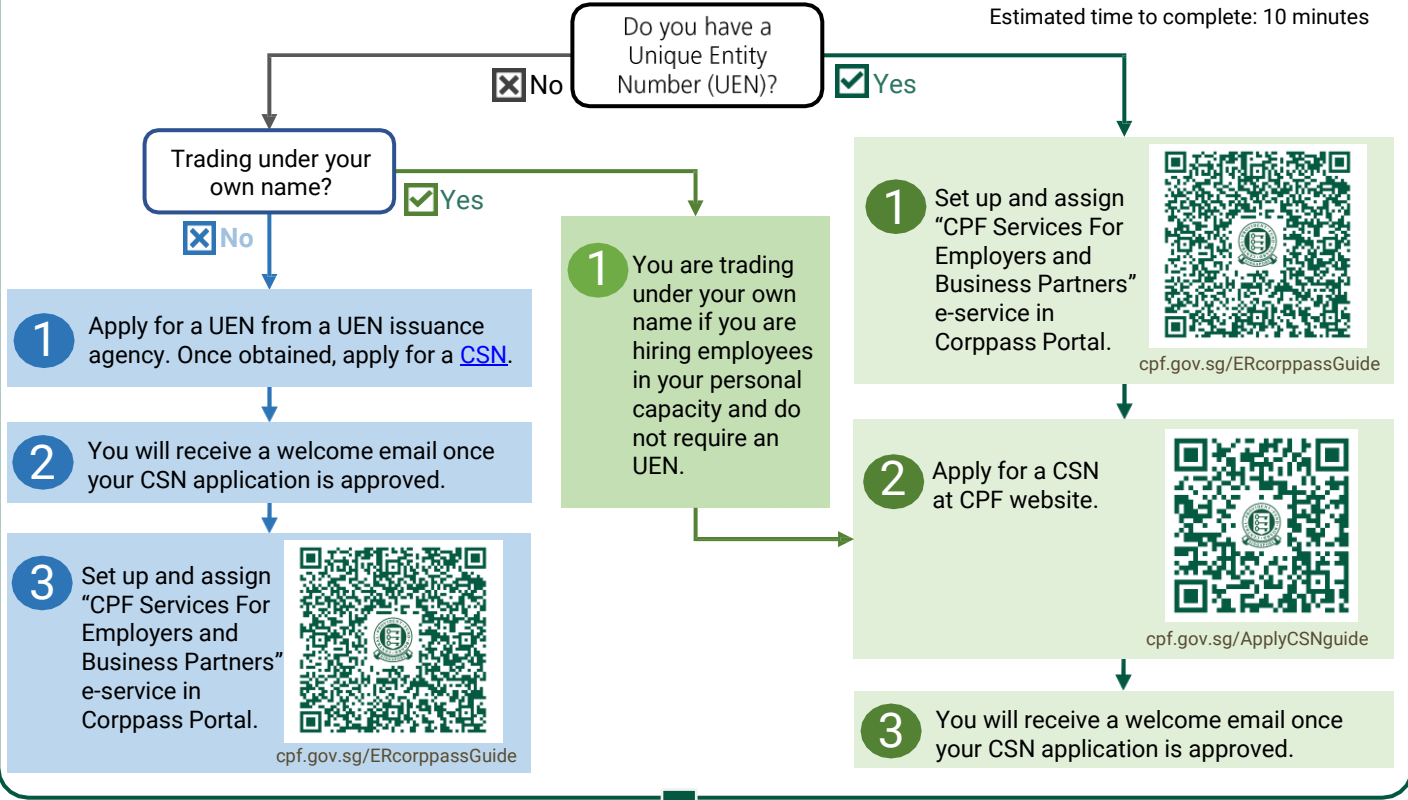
Estimated time to complete: 10 minutes

Do you have a Unique Entity Number (UEN)?

No

Yes

Trading under your own name?

Yes

No

1 Apply for a UEN from a UEN issuance agency. Once obtained, apply for a CSN.

2 You will receive a welcome email once your CSN application is approved.

3 Set up and assign "CPF Services For Employers and Business Partners" e-service in Corppass Portal.

cpf.gov.sg/ERcorppassGuide

1 You are trading under your own name if you are hiring employees in your personal capacity and do not require an UEN.

1 Set up and assign "CPF Services For Employers and Business Partners" e-service in Corppass Portal.

cpf.gov.sg/ERcorppassGuide

2 Apply for a CSN at CPF website.

cpf.gov.sg/ApplyCSNguide

3 You will receive a welcome email once your CSN application is approved.